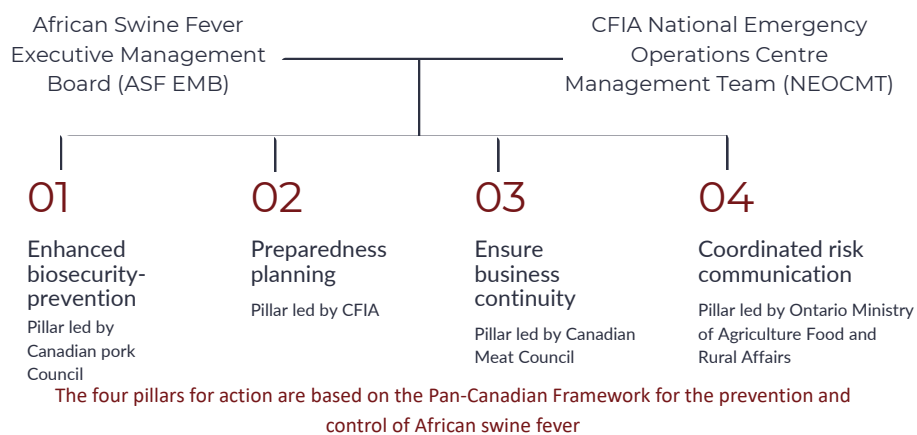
African Swine Fever Executive Management Board (ASF EMB)

CFIA National Emergency Operations Centre Management Team (NEOCMT)

01

Enhanced biosecurity-prevention

Pillar led by Canadian pork Council

02

Preparedness planning

Pillar led by CFIA

03

Ensure business continuity

Pillar led by Canadian Meat Council

04

Coordinated risk communication

Pillar led by Ontario Ministry of Agriculture Food and Rural Affairs

The four pillars for action are based on the Pan-Canadian Framework for the prevention and control of African swine fever